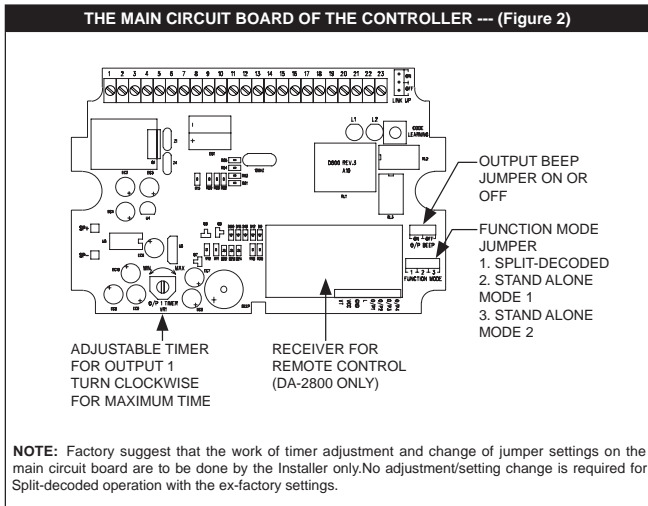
THE MAIN CIRCUIT BOARD OF THE CONTROLLER --- (Figure 2)

1 2 3 4 5 6 7 8 9 10 11 12 13 14 15 16 17 18 19 20 21 22 23

ON OFF

LINK UP

L1 L2

CODE LEARNING

D000 REV.5

OUTPUT BEEP JUMPER ON OR OFF

O/P BEEP

FUNCTION MODE JUMPER
1. SPLIT-DECODED
2. STAND ALONE MODE 1
3. STAND ALONE MODE 2

1 2 3

FUNCTION MODE

SP+

SP-

MIN

MAX

O/P 1 TIMER

BEEP

ADJUSTABLE TIMER FOR OUTPUT 1 TURN CLOCKWISE FOR MAXIMUM TIME

RECEIVER FOR REMOTE CONTROL (DA-2800 ONLY)

NOTE: Factory suggest that the work of timer adjustment and change of jumper settings on the main circuit board are to be done by the Installer only.No adjustment/setting change is required for Split-decoded operation with the ex-factory settings.